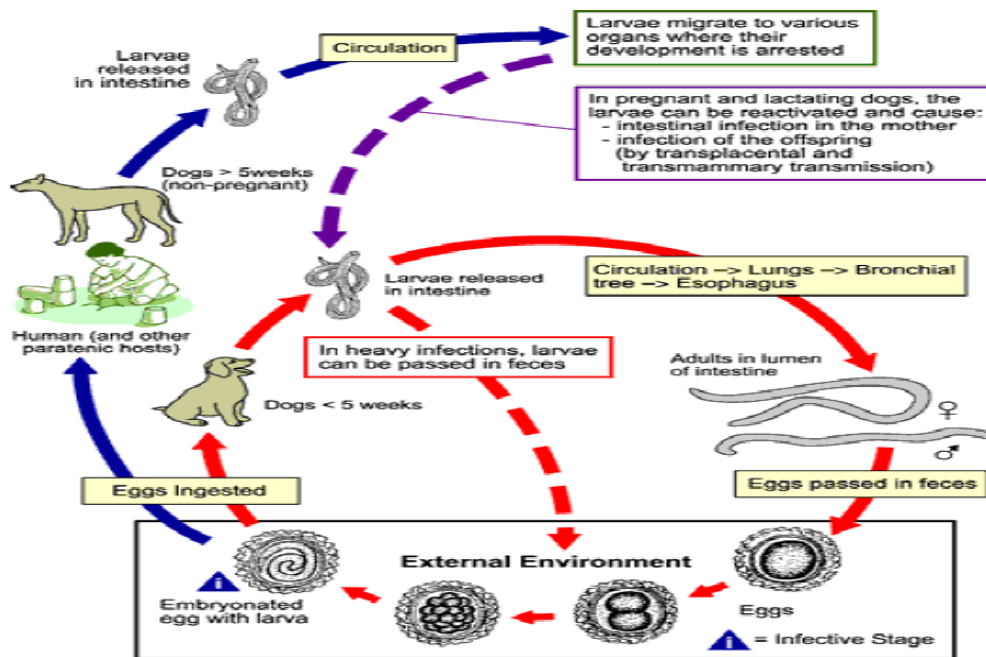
Larvae released in intestine

Circulation

Larvae migrate to various organs where their development is arrested

In pregnant and lactating dogs, the larvae can be reactivated and cause:
- intestinal infection in the mother
- infection of the offspring (by transplacental and transmammary transmission)

Dogs > 5weeks (non-pregnant)

Human (and other paratenic hosts)

Larvae released in intestine

Circulation –> Lungs –> Bronchial tree –> Esophagus

In heavy infections, larvae can be passed in feces

Adults in lumen of intestine

♀

♂

Dogs < 5 weeks

Eggs Ingested

Eggs passed in feces

External Environment

i

Embryonated egg with larva

Eggs

i = Infective Stage